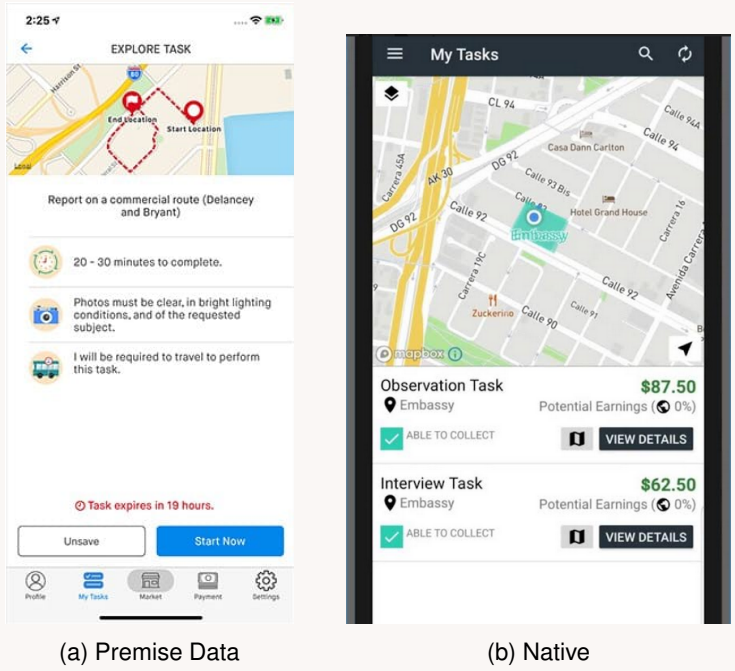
2:25

EXPLORE TASK

End Location
Start Location

Report on a commercial route (Delancey and Bryant)

20 - 30 minutes to complete.

Photos must be clear, in bright lighting conditions, and of the requested subject.

I will be required to travel to perform this task.

Task expires in 19 hours.

Unsave

Start Now

Profile
My Tasks
Market
Payment
Settings

My Tasks

CL 94
Calle 94A
Calle 94
Casa Dann Carlton
DG 92
AK 30
Calle 93 Bis
Carrera 45A
Hotel Grand House
Calle 92
DG 92
Embassy
Carrera 16
Carrera 19C
Calle 92
Avenida Carrera
Zuckerino
Calle 90
Calle 91
mapbox

Observation Task
$87.50
Embassy
Potential Earnings ( 0%)
ABLE TO COLLECT
VIEW DETAILS

Interview Task
$62.50
Embassy
Potential Earnings ( 0%)
ABLE TO COLLECT
VIEW DETAILS

(a) Premise Data

(b) Native